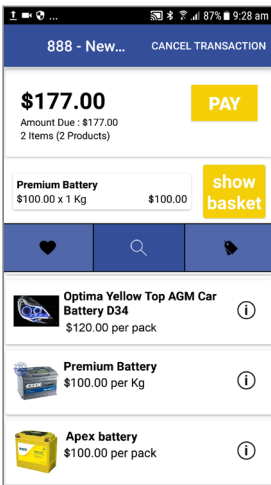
87% 9:28 am

888 - New...

CANCEL TRANSACTION

$177.00

Amount Due : $177.00
2 Items (2 Products)

PAY

Premium Battery
$100.00 x 1 Kg $100.00

show basket

Optima Yellow Top AGM Car Battery D34
$120.00 per pack

Premium Battery
$100.00 per Kg

Apex battery
$100.00 per pack